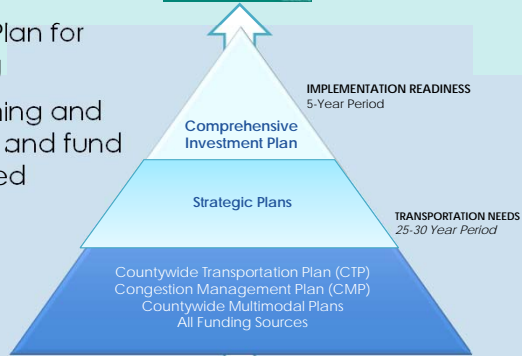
Plan for

ning and
and fund
ed

IMPLEMENTATION READINESS
5-Year Period

Comprehensive Investment Plan

Strategic Plans

TRANSPORTATION NEEDS
25-30 Year Period

Countywide Transportation Plan (CTP)
Congestion Management Plan (CMP)
Countywide Multimodal Plans
All Funding Sources